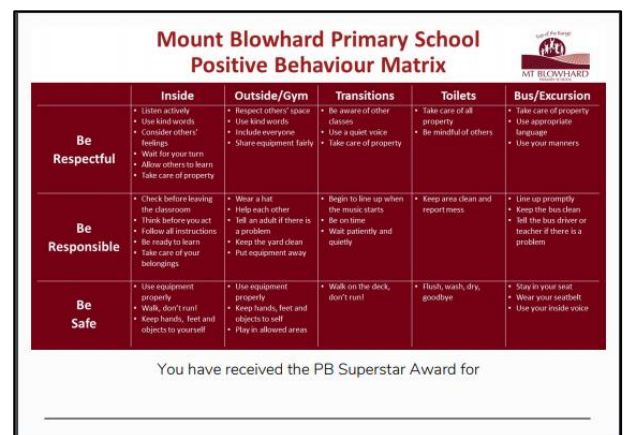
Mount Blowhard Primary School
Positive Behaviour Matrix

Top of the Range
MT BLOWHARD
PRIMARY SCHOOL

| | Inside | Outside/Gym | Transitions | Toilets | Bus/Excursion |
|---|---|---|---|---|---|
| Be Respectful | • Listen actively • Use kind words • Consider others' feelings • Wait for your turn • Allow others to learn • Take care of property | • Respect others' space • Use kind words • Include everyone • Share equipment fairly | • Be aware of other classes • Use a quiet voice • Take care of property | • Take care of all property • Be mindful of others | • Take care of property • Use appropriate language • Use your manners |
| Be Responsible | • Check before leaving the classroom • Think before you act • Follow all instructions • Be ready to learn • Take care of your belongings | • Wear a hat • Help each other • Tell an adult if there is a problem • Keep the yard clean • Put equipment away | • Begin to line up when the music starts • Be on time • Wait patiently and quietly | • Keep area clean and report mess | • Line up promptly • Keep the bus clean • Tell the bus driver or teacher if there is a problem |
| Be Safe | • Use equipment properly • Walk, don't run! • Keep hands, feet and objects to yourself | • Use equipment properly • Keep hands, feet and objects to self • Play in allowed areas | • Walk on the deck, don't run! | • Flush, wash, dry, goodbye | • Stay in your seat • Wear your seatbelt • Use your inside voice |

You have received the PB Superstar Award for